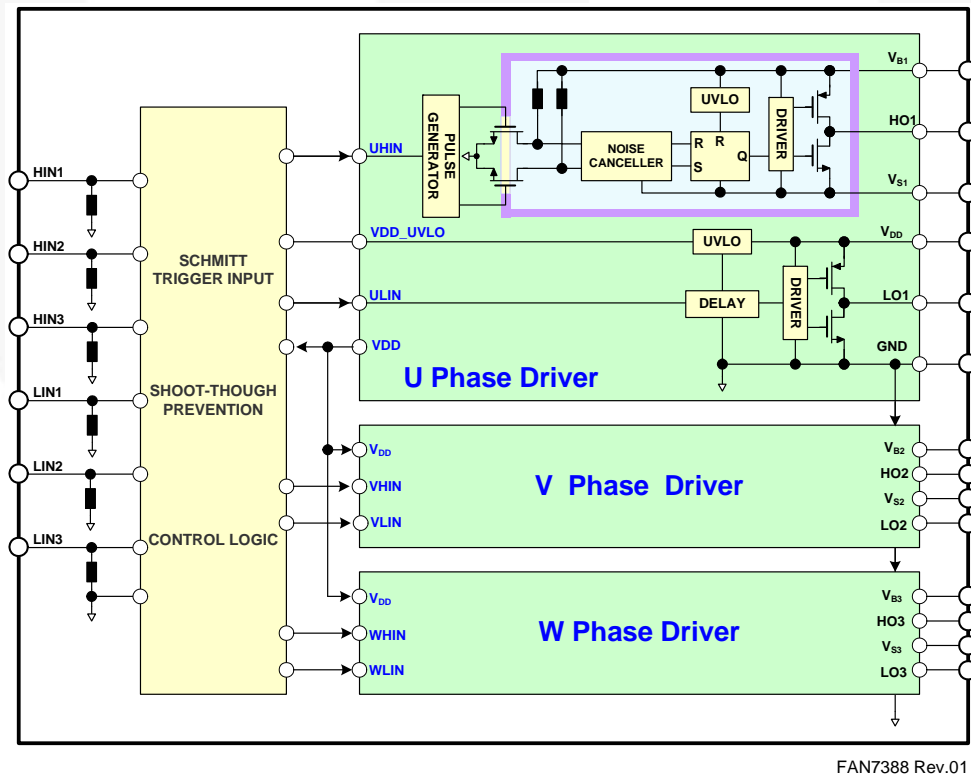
HIN1
HIN2
HIN3
LIN1
LIN2
LIN3

SCHMITT TRIGGER INPUT

SHOOT-THOUGH PREVENTION

CONTROL LOGIC

UHIN
PULSE GENERATOR
NOISE CANCELLER
UVLO
R
R
S
Q
DRIVER
$V_{B1}$
HO1
$V_{S1}$
VDD_UVLO
UVLO
$V_{DD}$
ULIN
DELAY
DRIVER
LO1
VDD
GND
U Phase Driver

$V_{DD}$
VHIN
VLIN
V Phase Driver
$V_{B2}$
HO2
$V_{S2}$
LO2

$V_{DD}$
WHIN
WLIN
W Phase Driver
$V_{B3}$
HO3
$V_{S3}$
LO3

FAN7388 Rev.01